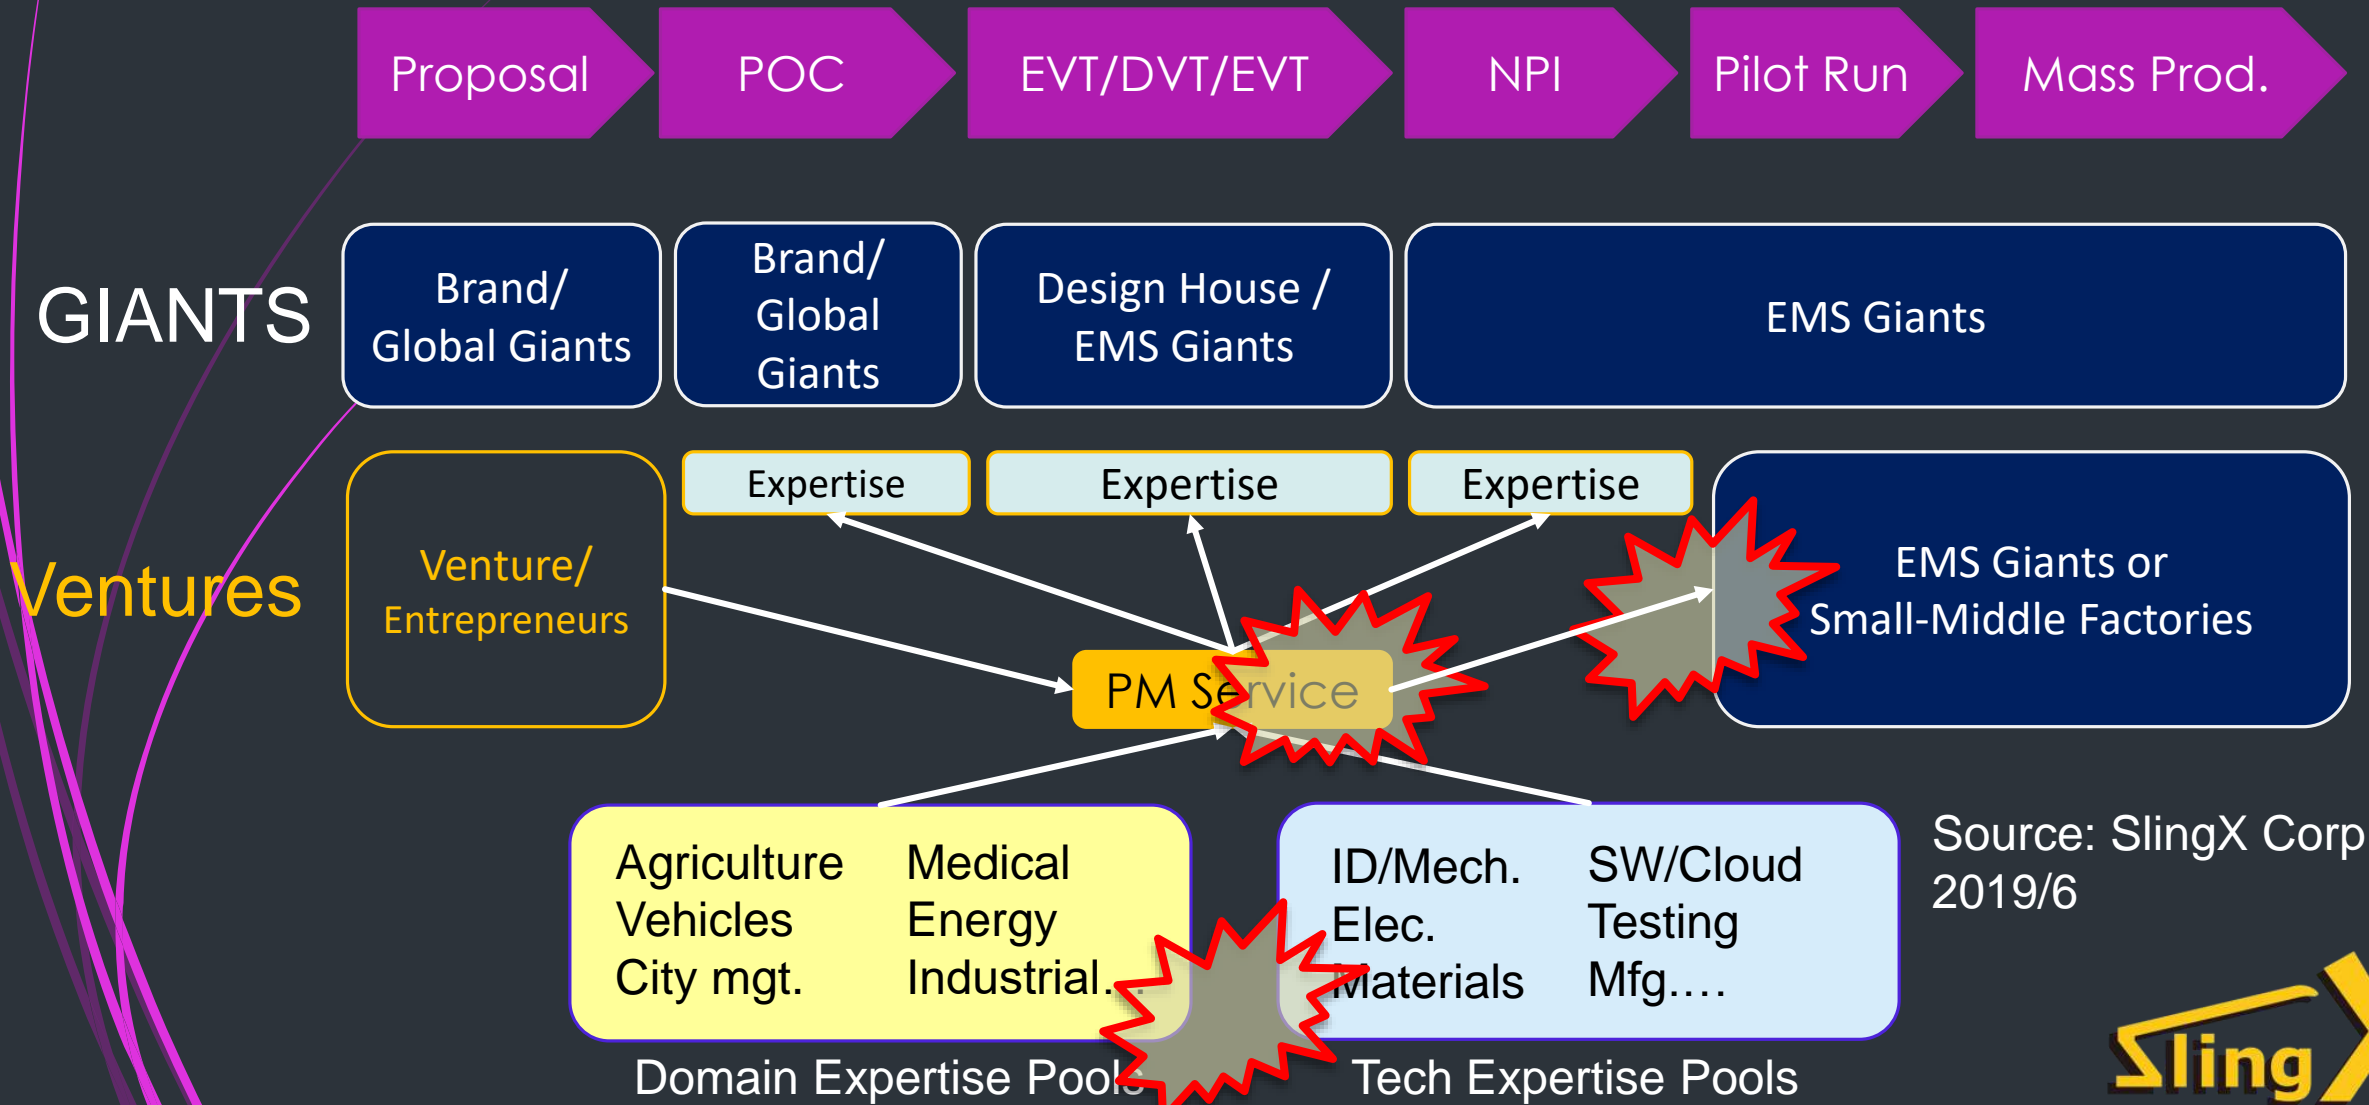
Proposal POC EVT/DVT/EVT NPI Pilot Run Mass Prod.

GIANTS

Brand/ Global Giants

Brand/ Global Giants

Design House / EMS Giants

EMS Giants

Ventures

Venture/ Entrepreneurs

Expertise

Expertise

Expertise

EMS Giants or Small-Middle Factories

PM Service

Agriculture
Vehicles
City mgt.

Medical
Energy
Industrial…

Domain Expertise Pools

ID/Mech.
Elec.
Materials

SW/Cloud
Testing
Mfg.…

Tech Expertise Pools

Source: SlingX Corp
2019/6

Sling